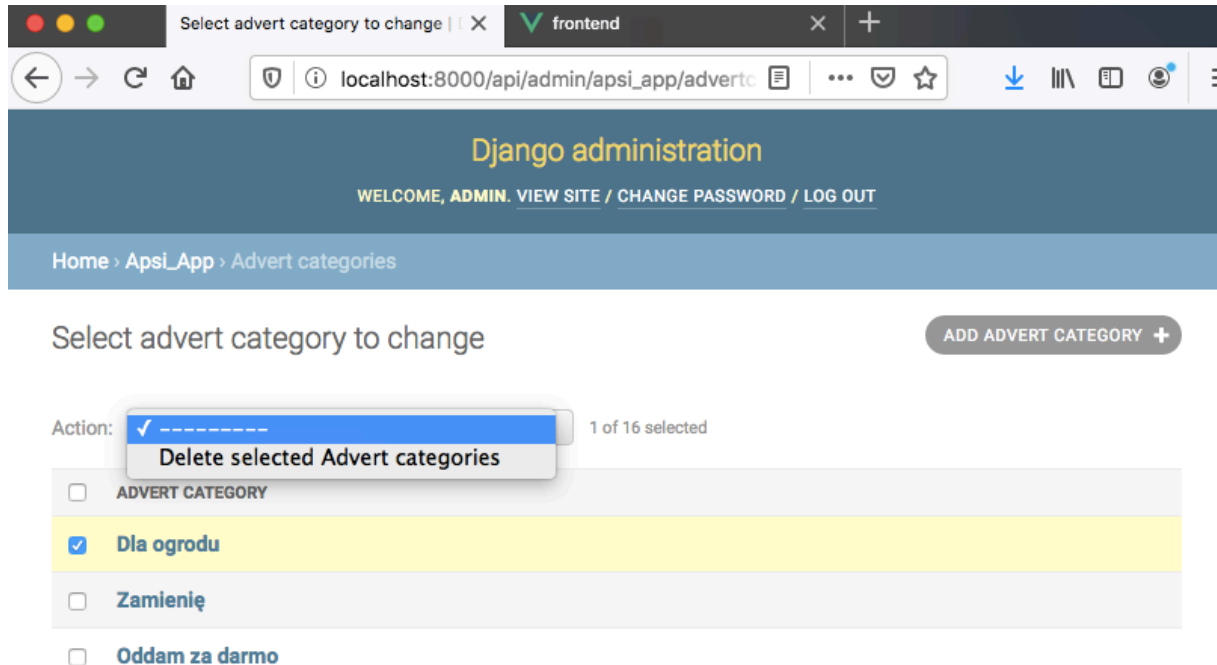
Select advert category to change | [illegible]

frontend

localhost:8000/api/admin/apsi_app/advertc

Django administration

WELCOME, ADMIN. VIEW SITE / CHANGE PASSWORD / LOG OUT

Home › Apsi_App › Advert categories

Select advert category to change

ADD ADVERT CATEGORY +

Action: ✓ ---------
Delete selected Advert categories

1 of 16 selected

ADVERT CATEGORY

Dla ogrodu

Zamienię

Oddam za darmo